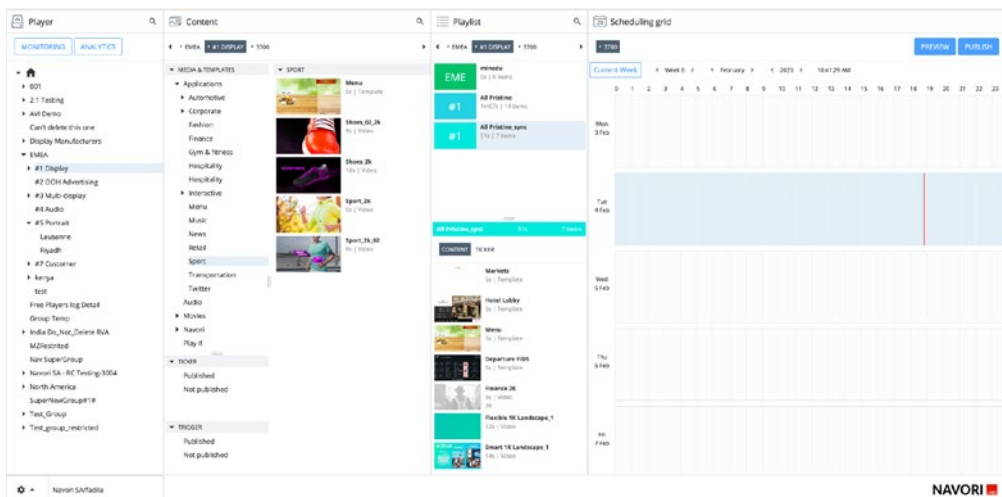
Player

MONITORING ANALYTICS

801
2:1 Testing
AVI Demo
Can't delete this one
Display Manufacturers
EMEA
#1 Display
#2 DOOH Advertising
#3 Multi-display
#4 Audio
#5 Portrait
Lausanne
Riyadh
#7 Customer
kenya
test
Free Players log Detail
Group Temp
India Do_Not_Delete RVA
MZRestricted
Nav SuperGroup
Navori SA - RC Testing-3004
North America
SuperNewGroup#1#
Test_Group
Test_group_restricted

Navori SA/fadila

Content

EMEA #1 DISPLAY 3700

MEDIA & TEMPLATES
Applications
Automotive
Corporate
Fashion
Finance
Gym & fitness
Hospitality
Hospitality
Interactive
Menu
Music
News
Retail
Sport
Transportation
Twitter
Audio
Movies
Navori
Play if

TICKER
Published
Not published

TRIGGER
Published
Not published

SPORT
Menu
5s | Template
Shoes_02_2k
9s | Video
Shoes 2k
10s | Video
Sport_2k
9s | Video
Sport_2k_02
9s | Video

Playlist

EMEA #1 DISPLAY 3700

EME minoda
5s | 0 items
#1 All Pristine
1m02s | 14 items
#1 All Pristine_sync
37s | 7 items

All Pristine_sync 37s 7 items

CONTENT TICKER

Markets
5s | Template
Hotel Lobby
5s | Template
Menu
5s | Template
Departure FIDS
5s | Template
Finance 2K
9s | Video
2K
Flexible 1K Landscape_1
12s | Video
Smart 1K Landscape_1
14s | Video

Scheduling grid

3700

PREVIEW PUBLISH

Current Week Week 6 February 2020 10:41:29 AM

0 1 2 3 4 5 6 7 8 9 10 11 12 13 14 15 16 17 18 19 20 21 22 23

Mon 3 Feb
Tue 4 Feb
Wed 5 Feb
Thu 6 Feb
Fri 7 Feb

NAVORI